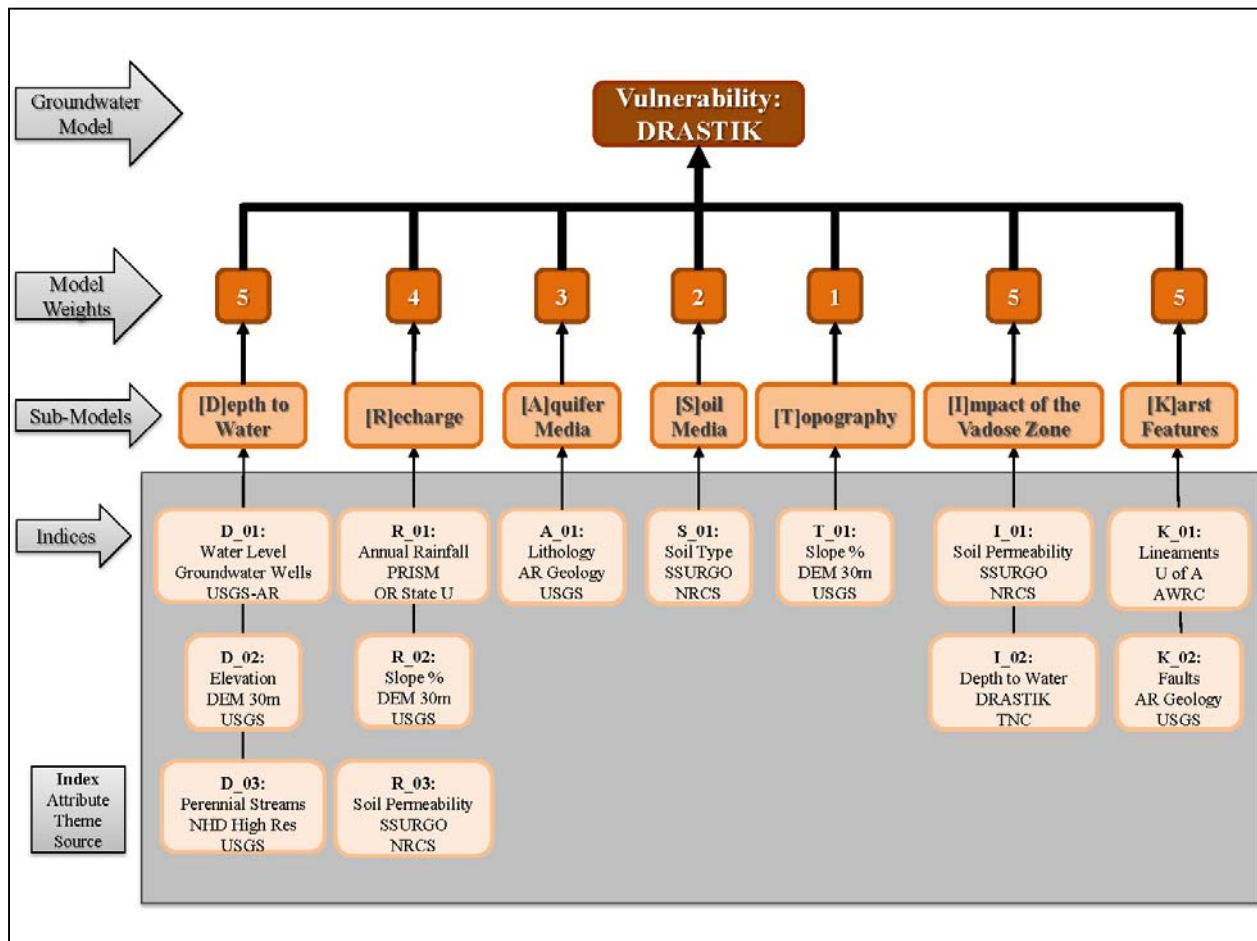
Groundwater Model

Vulnerability: DRASTIK

Model Weights

5

4

3

2

1

5

5

Sub-Models

[D]epth to Water

[R]echarge

[A]quifer Media

[S]oil Media

[T]opography

[I]mpact of the Vadose Zone

[K]arst Features

Indices

D_01: Water Level Groundwater Wells USGS-AR

R_01: Annual Rainfall PRISM OR State U

A_01: Lithology AR Geology USGS

S_01: Soil Type SSURGO NRCS

T_01: Slope % DEM 30m USGS

I_01: Soil Permeability SSURGO NRCS

K_01: Lineaments U of A AWRC

D_02: Elevation DEM 30m USGS

R_02: Slope % DEM 30m USGS

I_02: Depth to Water DRASTIK TNC

K_02: Faults AR Geology USGS

Index Attribute Theme Source

D_03: Perennial Streams NHD High Res USGS

R_03: Soil Permeability SSURGO NRCS